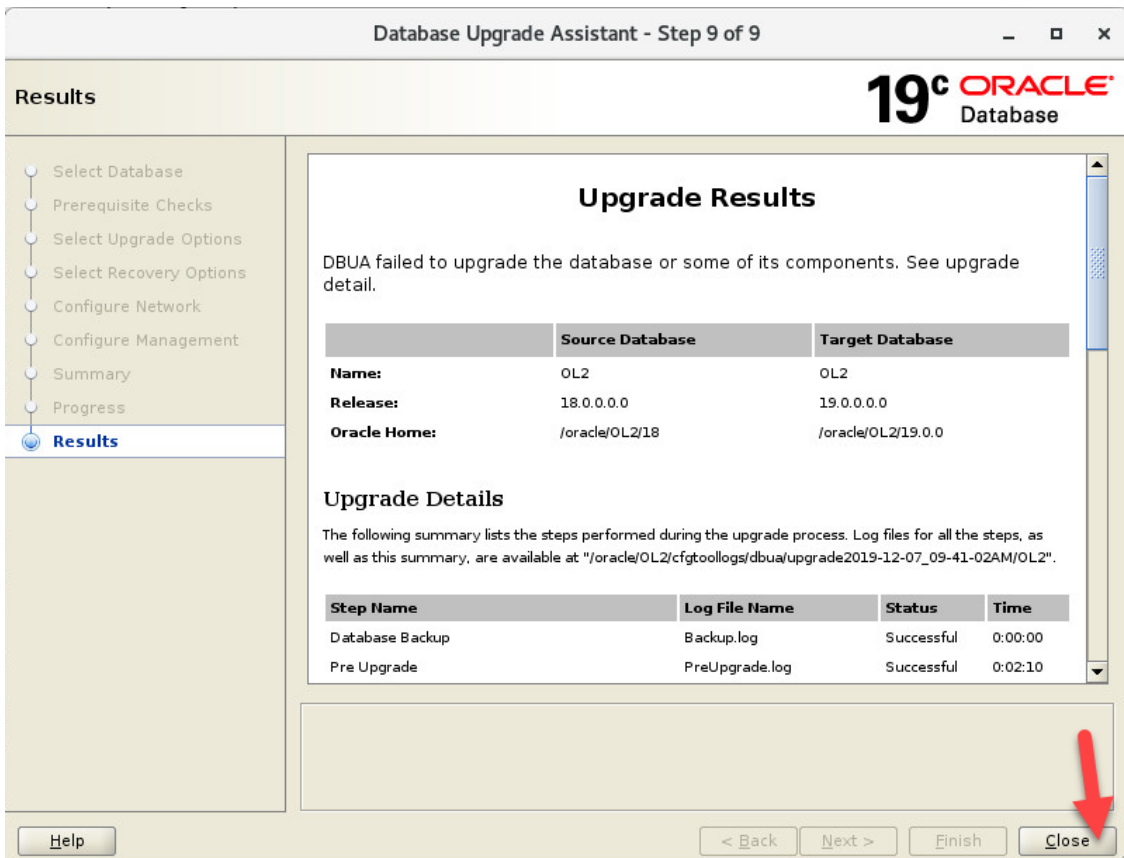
Database Upgrade Assistant - Step 9 of 9

Results

19c ORACLE Database

Select Database
Prerequisite Checks
Select Upgrade Options
Select Recovery Options
Configure Network
Configure Management
Summary
Progress
Results

Upgrade Results

DBUA failed to upgrade the database or some of its components. See upgrade detail.

| | Source Database | Target Database |
|---|---|---|
| Name: | OL2 | OL2 |
| Release: | 18.0.0.0.0 | 19.0.0.0.0 |
| Oracle Home: | /oracle/OL2/18 | /oracle/OL2/19.0.0 |

Upgrade Details

The following summary lists the steps performed during the upgrade process. Log files for all the steps, as well as this summary, are available at "/oracle/OL2/cfgtoollogs/dbua/upgrade2019-12-07_09-41-02AM/OL2".

| Step Name | Log File Name | Status | Time |
|---|---|---|---|
| Database Backup | Backup.log | Successful | 0:00:00 |
| Pre Upgrade | PreUpgrade.log | Successful | 0:02:10 |

Help

< Back
Next >
Finish
Close